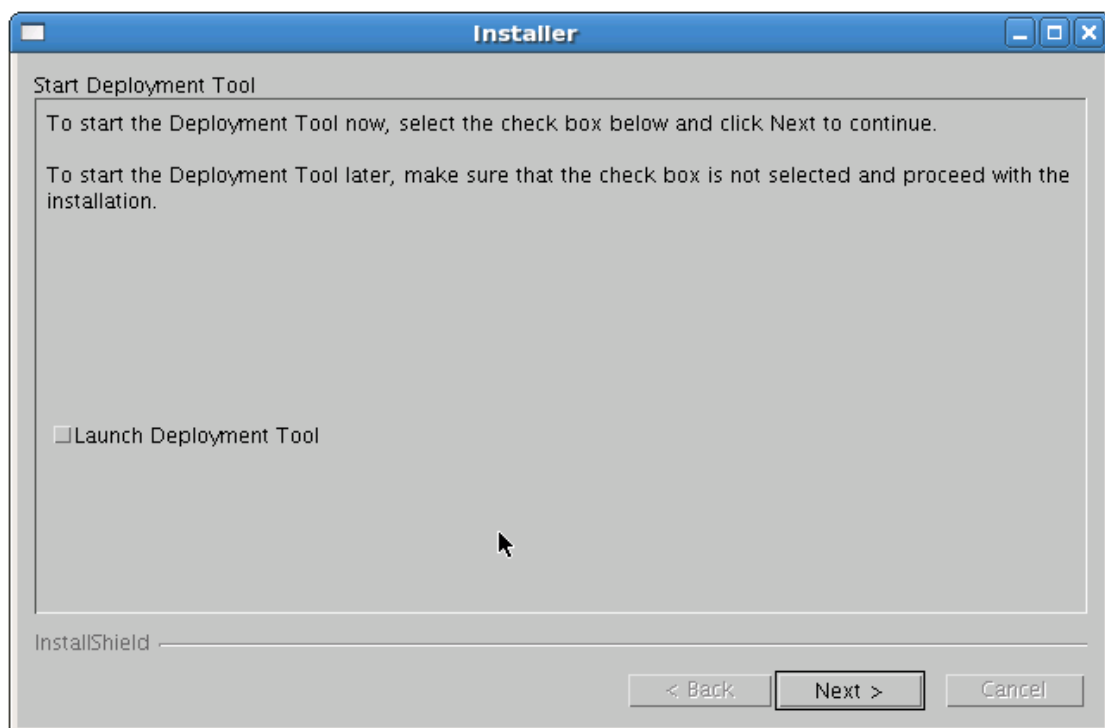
Installer

Start Deployment Tool

To start the Deployment Tool now, select the check box below and click Next to continue.

To start the Deployment Tool later, make sure that the check box is not selected and proceed with the installation.

Launch Deployment Tool

InstallShield

< Back

Next >

Cancel